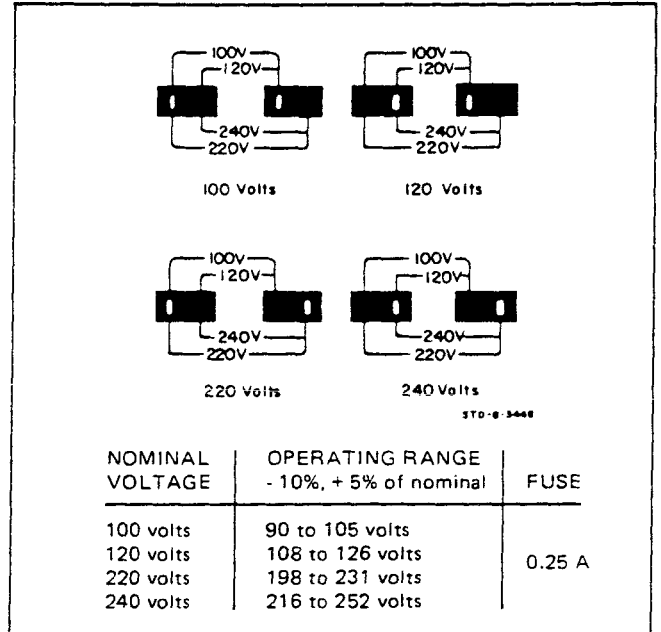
100V
120V
240V
220V

100 Volts

100V
120V
240V
220V

120 Volts

100V
120V
240V
220V

220 Volts

100V
120V
240V
220V

240 Volts

STD-8-3448

| NOMINAL VOLTAGE | OPERATING RANGE - 10%, + 5% of nominal | FUSE |
|---|---|---|
| 100 volts | 90 to 105 volts | 0.25 A |
| 120 volts | 108 to 126 volts | |
| 220 volts | 198 to 231 volts | |
| 240 volts | 216 to 252 volts | |